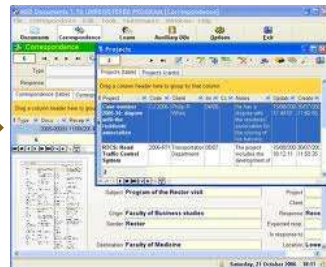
WBS Documents 1.16 (UNREGISTERED PROGRAM) [Correspondence]
File Edit Tools Maintenance Window Help
Documents Correspondence Loans Auxiliary DBs Options Exit
Correspondence
Projects
Projects (table) Projects (cards)
Drag a column header here to group by that column
Type
Response
Correspondence (table) Correspo
Drag a column header here to group
| Project | Code | Client | Notes |
|---|---|---|---|
| Case number 2005-10: dispute with the housing association | 2006-PROJ- | Office | The law in dispute with the residents' association for the running of the housing |
| ROCS: Road Traffic Control System | 2006-RTI | Transportation Department | The project includes the development of |
Subject Program of the Rector visit
Origin Faculty of Business studies
Sender Rector
Destination Faculty of Medicine
Project
Client
Response Rece
Expected resp
In response to
Location Lowe
Saturday, 21 October 2006 18:01